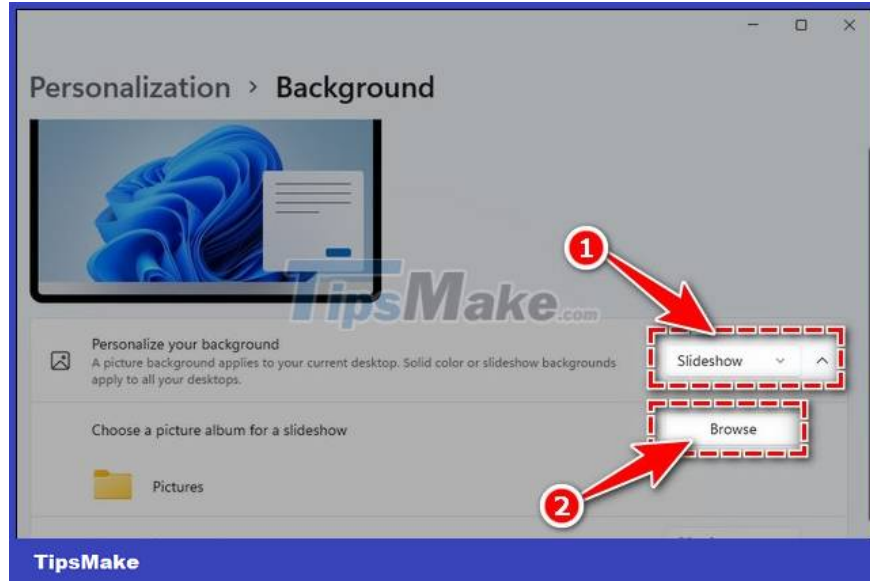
Personalization › Background

TipsMake.com

1

Personalize your background
A picture background applies to your current desktop. Solid color or slideshow backgrounds apply to all your desktops.

Slideshow

Choose a picture album for a slideshow

Browse

Pictures

2

TipsMake